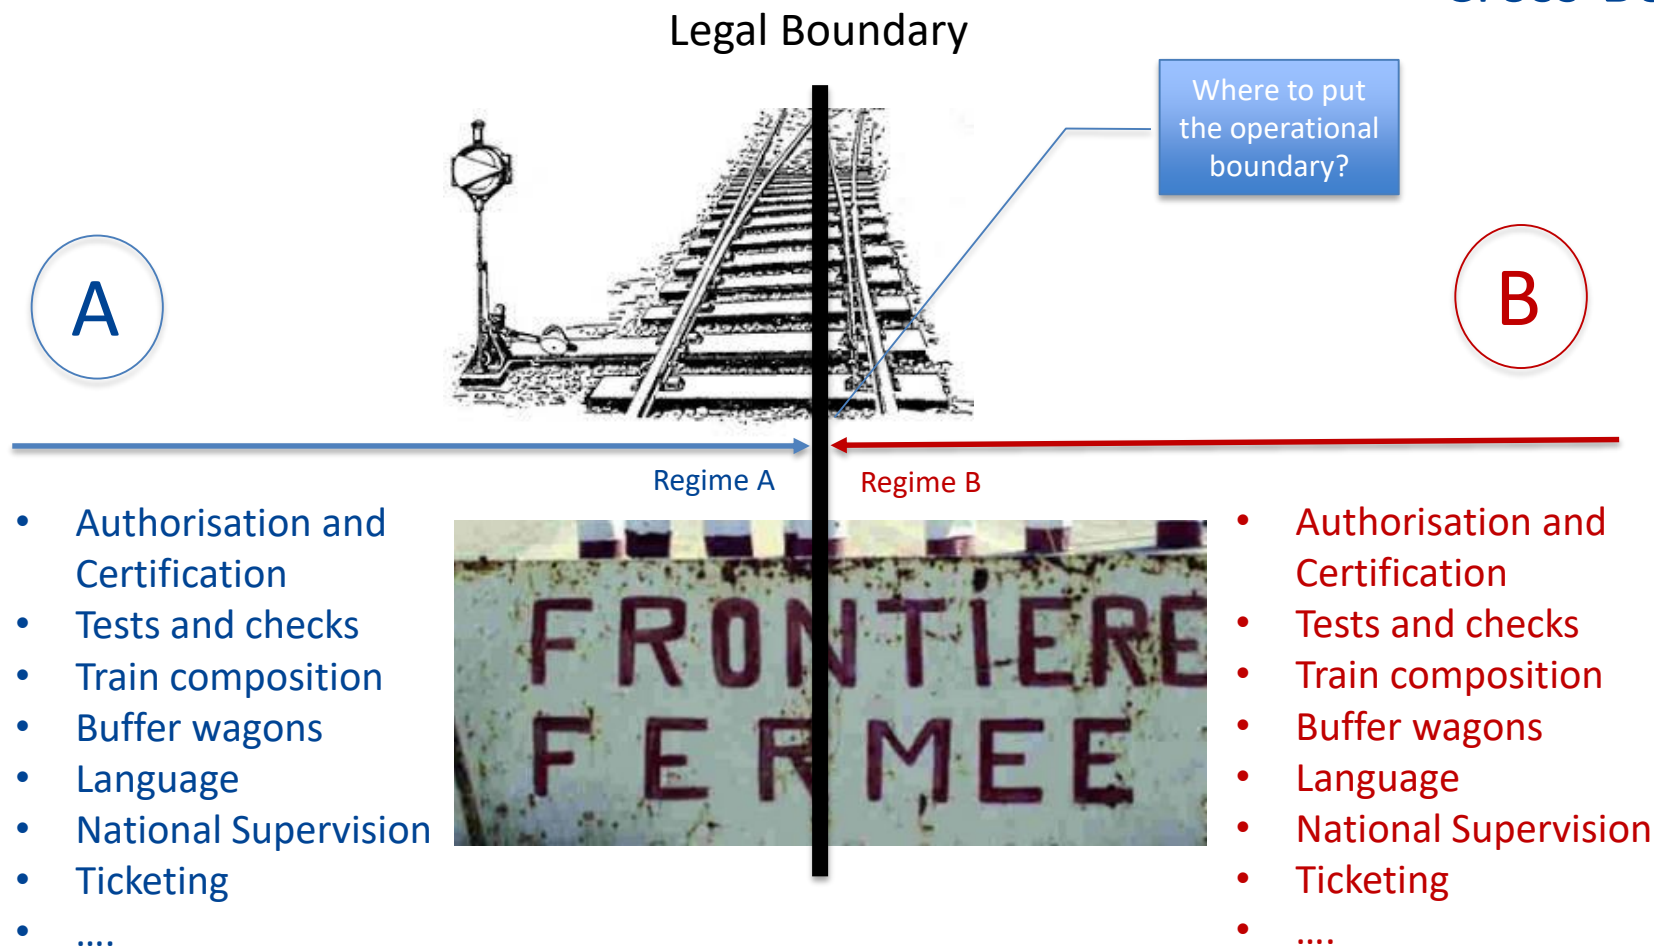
Legal Boundary

Where to put the operational boundary?

A

B

Regime A

Regime B

- Authorisation and Certification
- Tests and checks
- Train composition
- Buffer wagons
- Language
- National Supervision
- Ticketing
- ....

FRONTIERE FERMEE

- Authorisation and Certification
- Tests and checks
- Train composition
- Buffer wagons
- Language
- National Supervision
- Ticketing
- ....